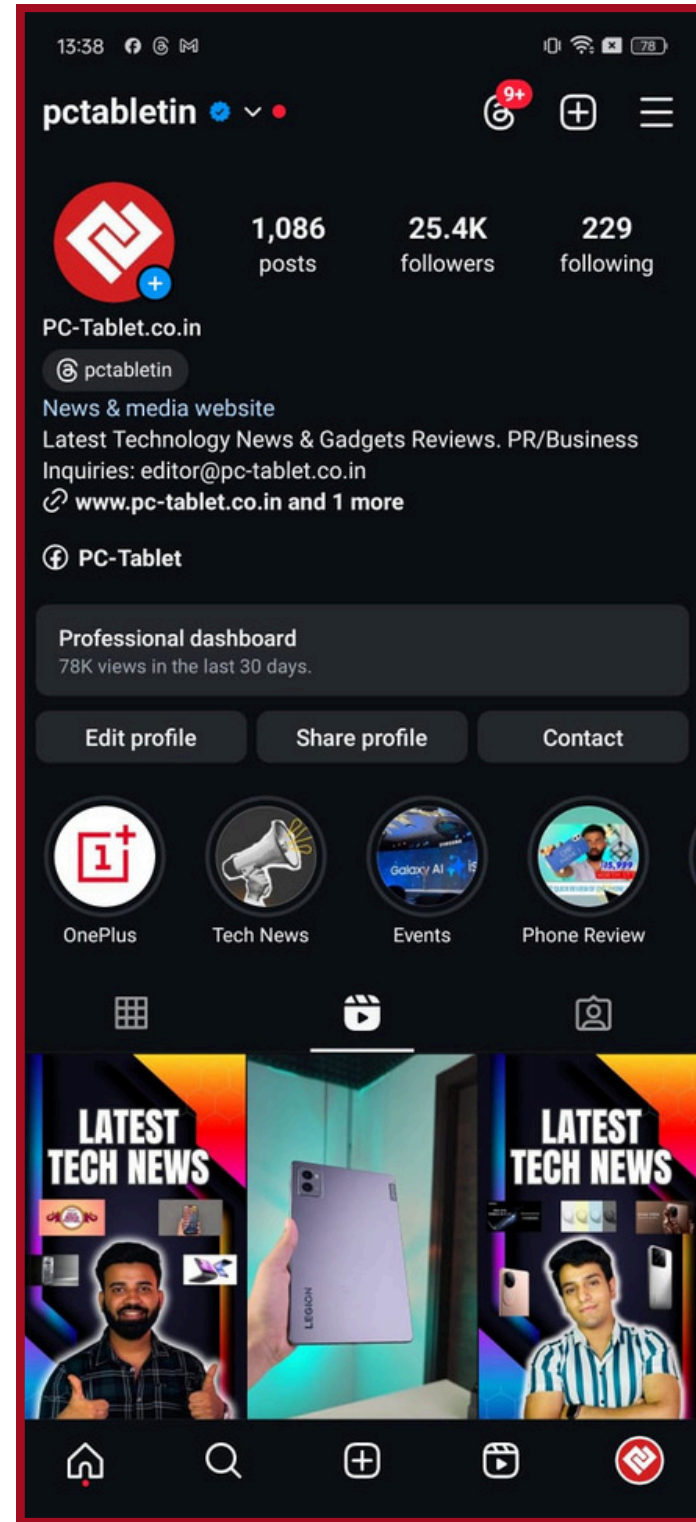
13:38

78

pctabletin

9+

1,086
posts

25.4K
followers

229
following

PC-Tablet.co.in

pctabletin

News & media website

Latest Technology News & Gadgets Reviews. PR/Business Inquiries: editor@pc-tablet.co.in

www.pc-tablet.co.in and 1 more

PC-Tablet

Professional dashboard
78K views in the last 30 days.

Edit profile

Share profile

Contact

OnePlus

Tech News

Galaxy AI

Events

Phone Review

LATEST TECH NEWS

LEGION

LATEST TECH NEWS